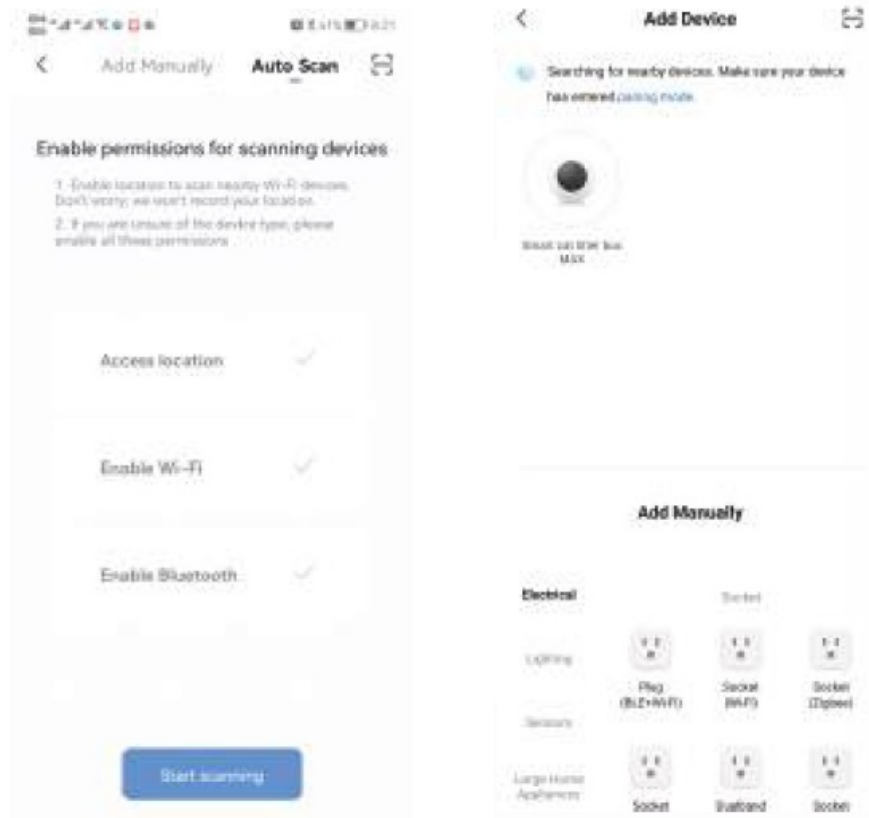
Add Manually Auto Scan

Enable permissions for scanning devices

1. Enable location to scan nearby Wi-Fi devices. Don't worry, we won't record your location.

2. If you are unsure of the device type, please enable all three permissions.

Access location

Enable Wi-Fi

Enable Bluetooth

Start scanning

Add Device

Searching for nearby devices. Make sure your device has entered pairing mode.

Smart camera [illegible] MAX

Add Manually

Electrical

Socket

Lighting

Plug (BLE+Wi-Fi)

Socket (Wi-Fi)

Socket (Zigbee)

Sensors

Large Home Appliances

Socket

Dualband

Socket